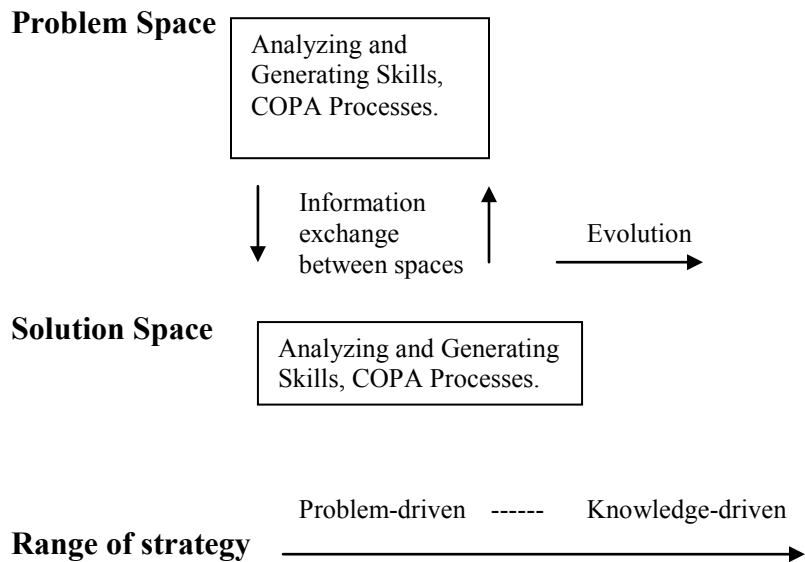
**Problem Space**

Analyzing and Generating Skills, COPA Processes.

Information exchange between spaces

Evolution

**Solution Space**

Analyzing and Generating Skills, COPA Processes.

Problem-driven ------ Knowledge-driven

**Range of strategy**